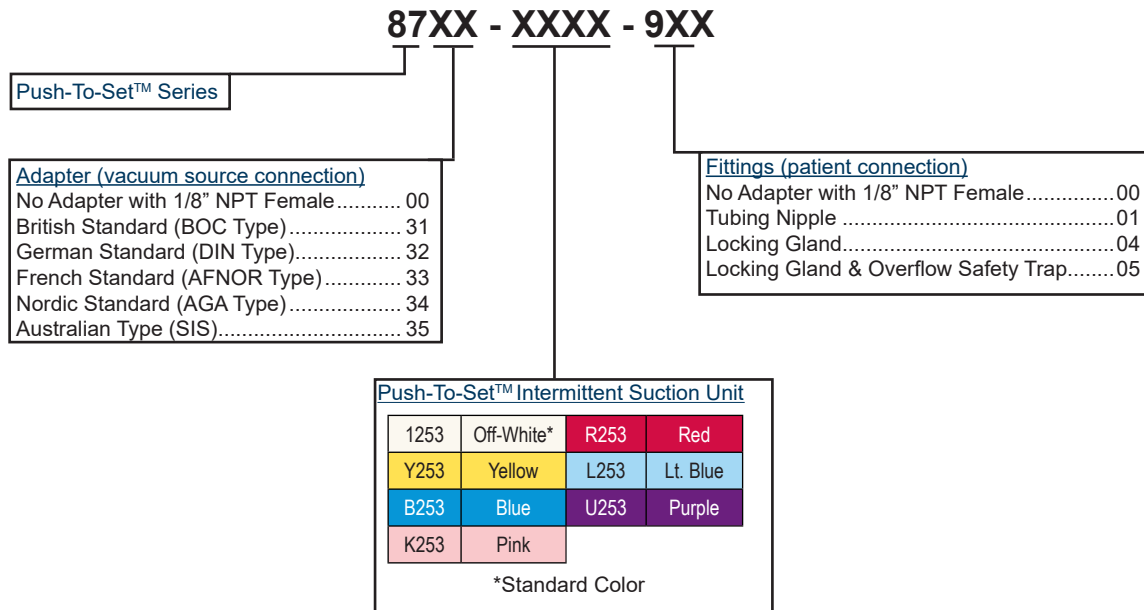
87XX - XXXX - 9XX

Push-To-Set$^{TM}$ Series

Adapter (vacuum source connection)
No Adapter with 1/8” NPT Female........... 00
British Standard (BOC Type)................... 31
German Standard (DIN Type)................... 32
French Standard (AFNOR Type)............. 33
Nordic Standard (AGA Type)................... 34
Australian Type (SIS)............................... 35

Fittings (patient connection)
No Adapter with 1/8” NPT Female...............00
Tubing Nipple ..............................................01
Locking Gland...............................................04
Locking Gland & Overflow Safety Trap........05

Push-To-Set$^{TM}$ Intermittent Suction Unit

| 1253 | Off-White* | R253 | Red |
|---|---|---|---|
| Y253 | Yellow | L253 | Lt. Blue |
| B253 | Blue | U253 | Purple |
| K253 | Pink | | |

*Standard Color